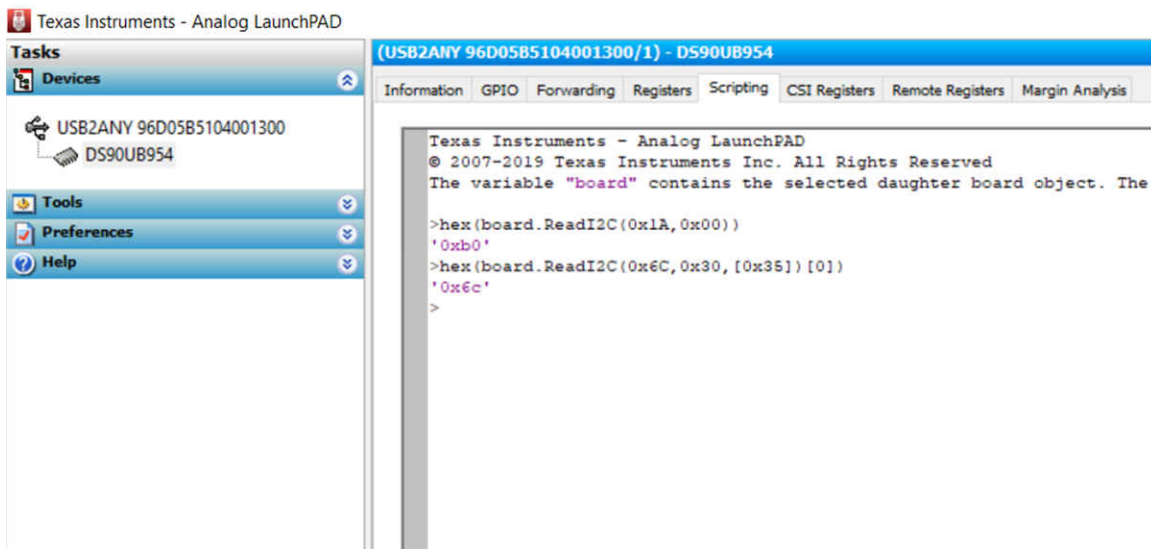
Texas Instruments - Analog LaunchPAD

Tasks
Devices

USB2ANY 96D05B5104001300
DS90UB954

Tools
Preferences
Help

(USB2ANY 96D05B5104001300/1) - DS90UB954

Information | GPIO | Forwarding | Registers | Scripting | CSI Registers | Remote Registers | Margin Analysis

Texas Instruments - Analog LaunchPAD
© 2007-2019 Texas Instruments Inc. All Rights Reserved
The variable "board" contains the selected daughter board object. The

>hex(board.ReadI2C(0x1A,0x00))
'0xb0'
>hex(board.ReadI2C(0x6C,0x30,[0x35])[0])
'0x6c'
>